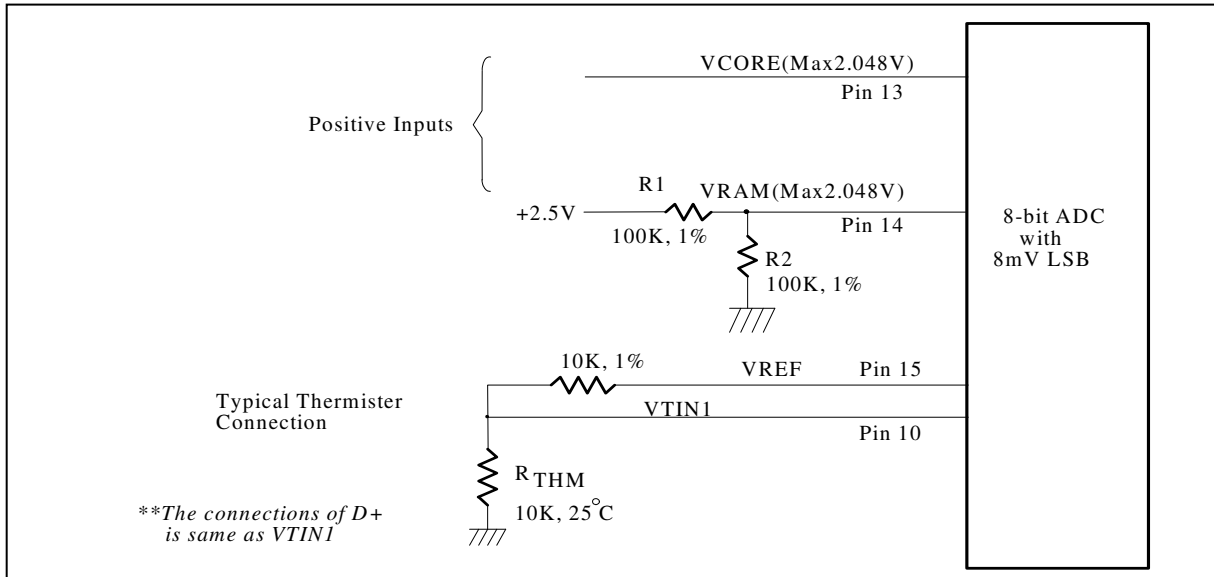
VCORE(Max2.048V)
Pin 13

Positive Inputs

R1
VRAM(Max2.048V)
+2.5V
Pin 14
100K, 1%
R2
100K, 1%

8-bit ADC
with
8mV LSB

10K, 1%
VREF
Pin 15

Typical Thermister Connection
VTIN1
Pin 10

$R_{THM}$
10K, 25°C

**The connections of D+ is same as VTIN1